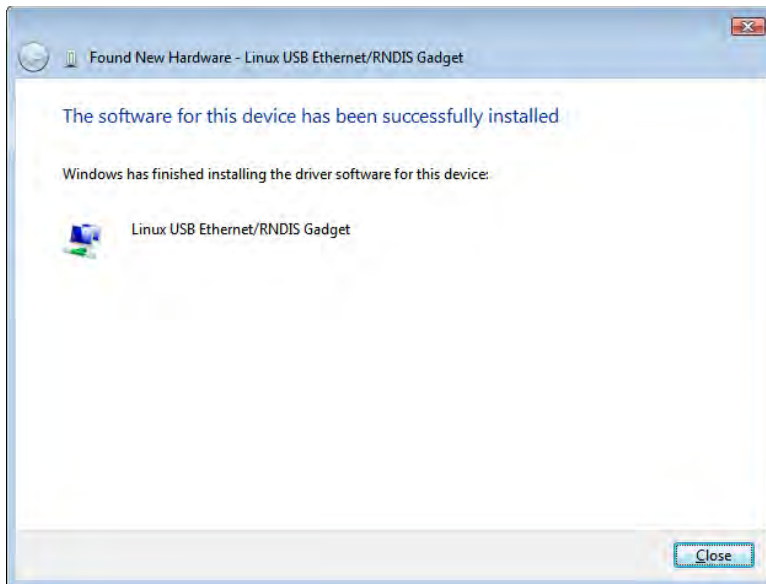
Found New Hardware - Linux USB Ethernet/RNDIS Gadget

The software for this device has been successfully installed

Windows has finished installing the driver software for this device:

Linux USB Ethernet/RNDIS Gadget

Close